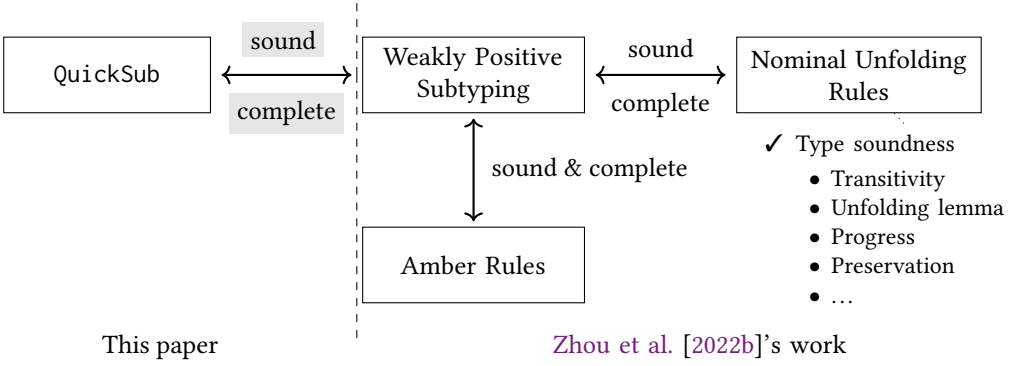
QuickSub

sound

complete

Weakly Positive Subtyping

sound

complete

Nominal Unfolding Rules

✓ Type soundness

- Transitivity
- Unfolding lemma
- Progress
- Preservation
- …

sound & complete

Amber Rules

This paper

Zhou et al. [2022b]'s work